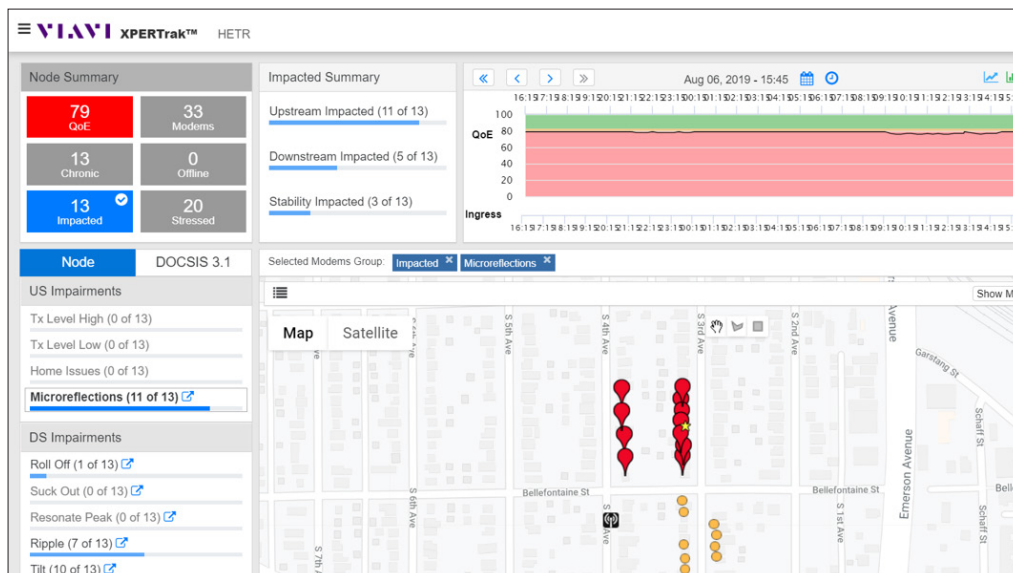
≡ VIAVI XPERTrak™ HETR

Node Summary

79
QoE

33
Modems

13
Chronic

0
Offline

13
Impacted

20
Stressed

Impacted Summary

Upstream Impacted (11 of 13)

Downstream Impacted (5 of 13)

Stability Impacted (3 of 13)

Aug 06, 2019 - 15:45

16:15 17:15 18:15 19:15 20:15 21:15 22:15 23:15 00:15 01:15 02:15 03:15 04:15 05:15 06:15 07:15 08:15 09:15 10:15 11:15 12:15 13:15 14:15

QoE 100 80 60 40 20 0

Ingress

16:15 17:15 18:15 19:15 20:15 21:15 22:15 23:15 00:15 01:15 02:15 03:15 04:15 05:15 06:15 07:15 08:15 09:15 10:15 11:15 12:15 13:15 14:15

Node

DOCSIS 3.1

US Impairments

Tx Level High (0 of 13)

Tx Level Low (0 of 13)

Home Issues (0 of 13)

Microreflections (11 of 13)

DS Impairments

Roll Off (1 of 13)

Suck Out (0 of 13)

Resonate Peak (0 of 13)

Ripple (7 of 13)

Tilt (10 of 13)

Selected Modems Group: Impacted × Microreflections ×

Show M

Map Satellite

S 5th Ave
S 4th Ave
S 3rd Ave
S 2nd Ave
Avenue
Garstang St
Schaff St
Emerson Avenue
Bellefontaine St
Bellefontaine St
Belle
S 6th Ave
S 4th Ave
S 1st Ave
S 7th
S 2nd Ave
Schaff St